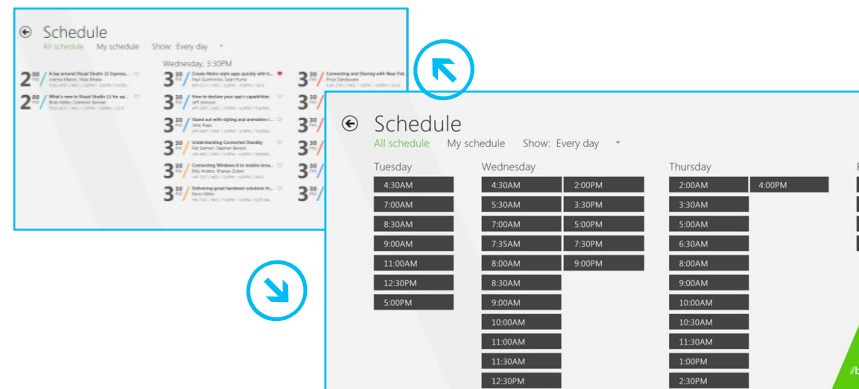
Schedule
All schedule My schedule Show: Every day

2:00 PM A lap around Visual Studio 11 Express...
2:00 PM What's new in Visual Studio 11 for ap...

Wednesday, 3:30PM

3:30 PM Create Metro style apps quickly with b...
3:30 PM How to declare your app's capabilities
3:30 PM Stand out with styling and animation i...
3:30 PM Understanding Connected Standby
3:30 PM Connecting Windows 8 to mobile bro...
3:30 PM Delivering great hardware solutions fo...
3:30 PM Connecting and Sharing with Near Fiel...

Schedule
All schedule My schedule Show: Every day

Tuesday
4:30AM
7:00AM
8:30AM
9:00AM
11:00AM
12:30PM
5:00PM

Wednesday
4:30AM
5:30AM
7:00AM
7:35AM
8:00AM
8:30AM
9:00AM
10:00AM
11:00AM
11:30AM
12:30PM
2:00PM
3:30PM
5:00PM
7:30PM
9:00PM

Thursday
2:00AM
3:30AM
5:00AM
6:30AM
8:00AM
9:00AM
10:00AM
10:30AM
11:30AM
1:00PM
2:30PM
4:00PM